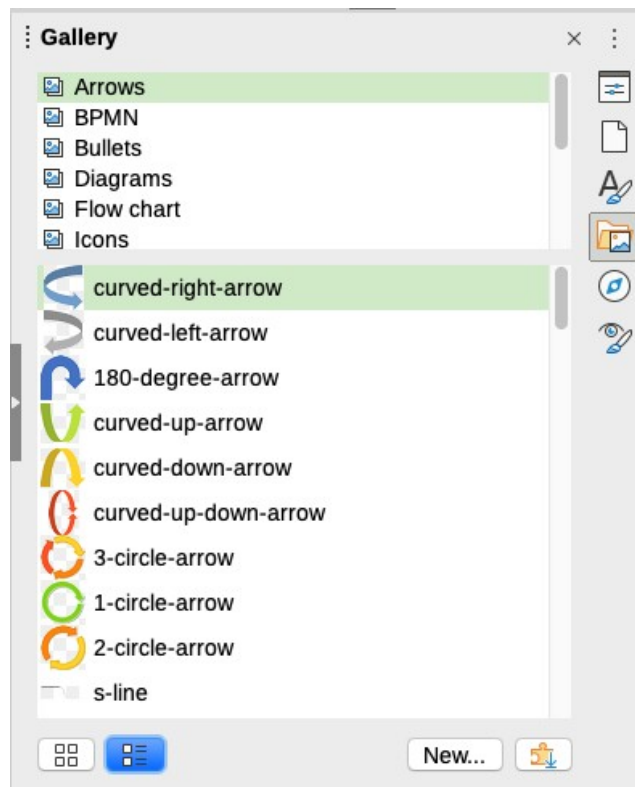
Gallery

Arrows
BPMN
Bullets
Diagrams
Flow chart
Icons

curved-right-arrow
curved-left-arrow
180-degree-arrow
curved-up-arrow
curved-down-arrow
curved-up-down-arrow
3-circle-arrow
1-circle-arrow
2-circle-arrow
s-line

New...